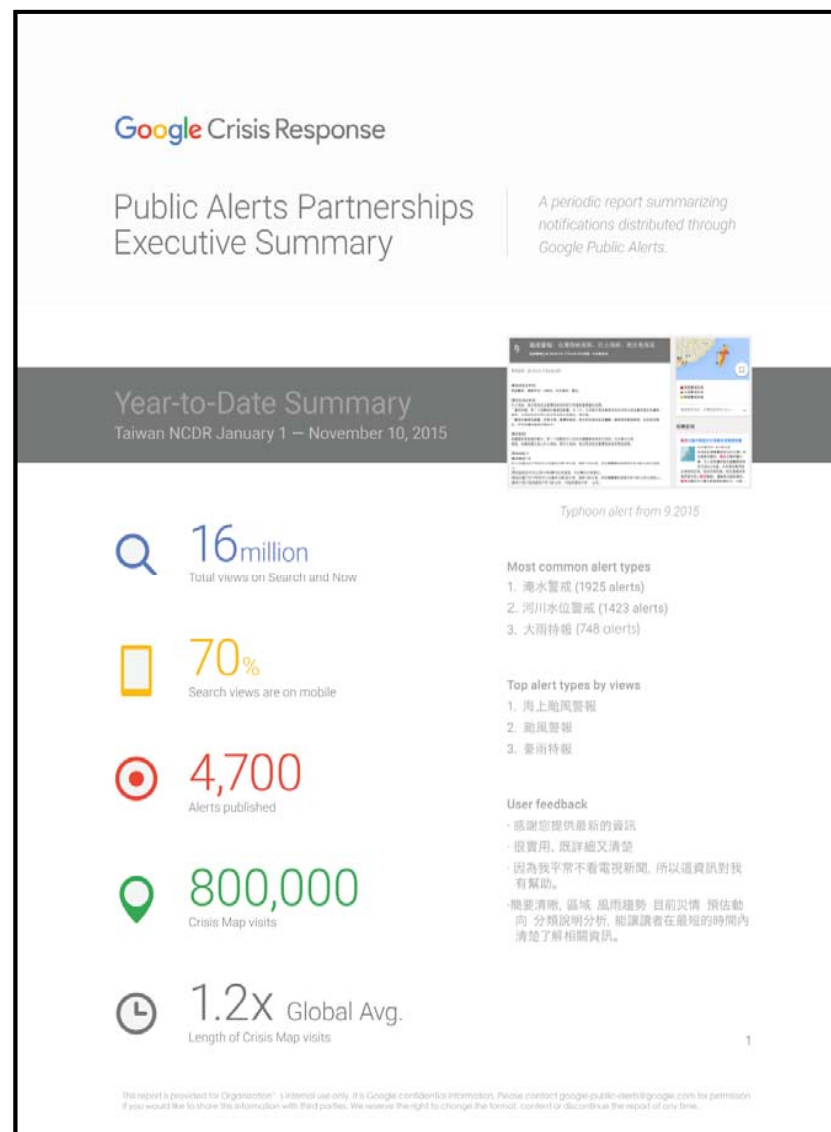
Google Crisis Response

Public Alerts Partnerships Executive Summary

A periodic report summarizing notifications distributed through Google Public Alerts.

Year-to-Date Summary
Taiwan NCDR January 1 — November 10, 2015

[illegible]

Typhoon alert from 9.2015

16million
Total views on Search and Now

70%
Search views are on mobile

4,700
Alerts published

800,000
Crisis Map visits

1.2X Global Avg.
Length of Crisis Map visits

Most common alert types
1. 淹水警戒 (1925 alerts)
2. 河川水位警戒 (1423 alerts)
3. 大雨特報 (748 alerts)

Top alert types by views
1. 海上颱風警報
2. 颱風警報
3. 豪雨特報

User feedback
· 感謝您提供最新的資訊
· 很實用, 既詳細又清楚
· 因為我平常不看電視新聞, 所以這資訊對我有幫助。
· 簡要清晰, 區域 風雨趨勢 目前災情 預估動向 分類說明分析, 能讓讀者在最短的時間內清楚了解相關資訊。

1

This report is provided for Organization's internal use only. It is Google confidential information. Please contact google-public-alerts@google.com for permission if you would like to share this information with third parties. We reserve the right to change the format, content or discontinue the report at any time.